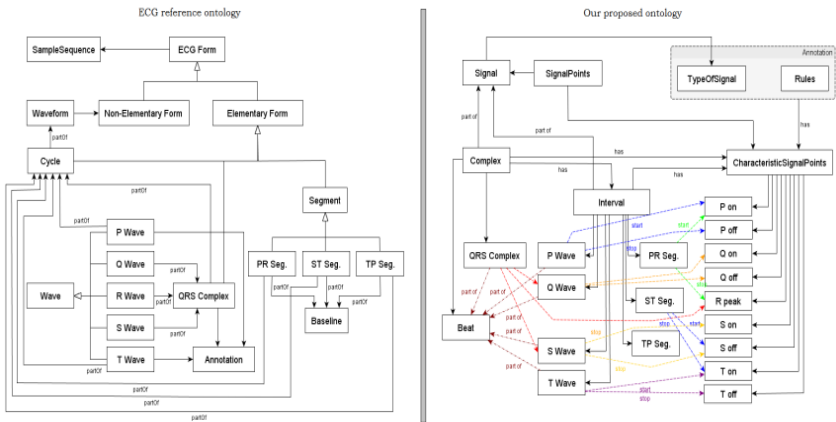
ECG reference ontology

SampleSequence
ECG Form
Waveform
Non-Elementary Form
Elementary Form
partOf
Cycle
partOf
Segment
partOf
P Wave
Q Wave
partOf
PR Seg.
ST Seg.
TP Seg.
Wave
R Wave
partOf
QRS Complex
partOf
partOf
partOf
S Wave
partOf
Baseline
T Wave
Annotation
partOf
partOf
partOf
partOf

Our proposed ontology

Annotation
Signal
SignalPoints
TypeOfSignal
Rules
part of
part of
has
has
Complex
has
CharacteristicSignalPoints
has
Interval
P on
start
P off
QRS Complex
P Wave
start
PR Seg.
Q on
stop
part of
Q Wave
Q off
start
part of
ST Seg.
R peak
stop
part of
Beat
part of
S on
part of
S Wave
TP Seg.
S off
stop
part of
T on
T Wave
start
stop
T off